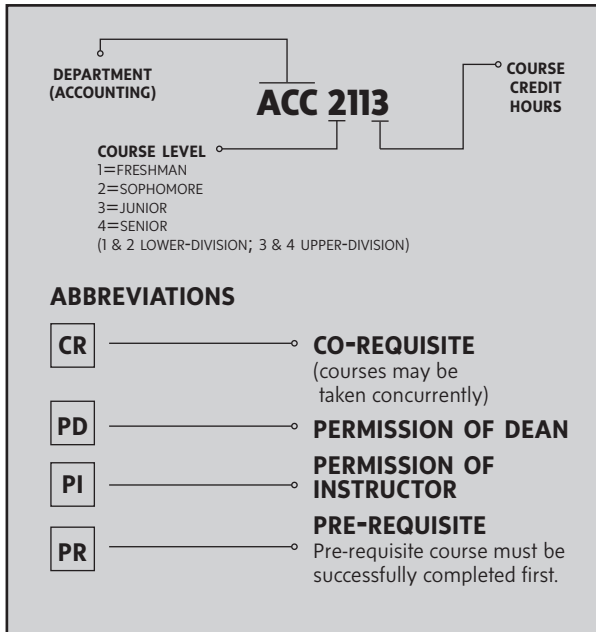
DEPARTMENT
(ACCOUNTING)

ACC 2113

COURSE CREDIT HOURS

COURSE LEVEL
1=FRESHMAN
2=SOPHOMORE
3=JUNIOR
4=SENIOR
(1 & 2 LOWER-DIVISION; 3 & 4 UPPER-DIVISION)

ABBREVIATIONS

CR

CO-REQUISITE
(courses may be taken concurrently)

PD

PERMISSION OF DEAN

PI

PERMISSION OF INSTRUCTOR

PR

PRE-REQUISITE
Pre-requisite course must be successfully completed first.